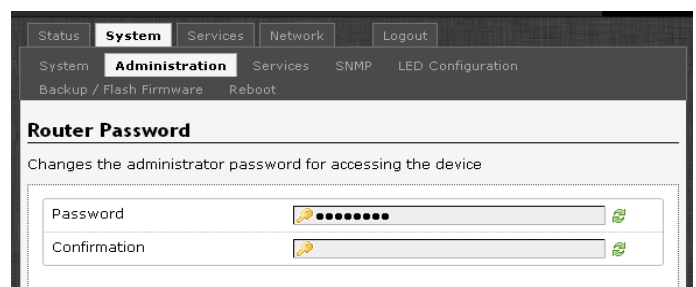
Status System Services Network Logout

System Administration Services SNMP LED Configuration

Backup / Flash Firmware Reboot

Router Password

Changes the administrator password for accessing the device

Password ••••••••

Confirmation